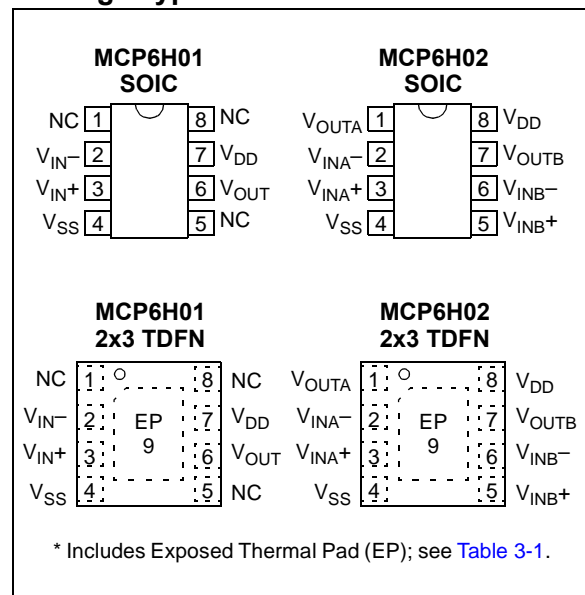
MCP6H01
SOIC

NC 1
$V_{IN}-$ 2
$V_{IN}+$ 3
$V_{SS}$ 4
8 NC
7 $V_{DD}$
6 $V_{OUT}$
5 NC

MCP6H02
SOIC

$V_{OUTA}$ 1
$V_{INA}-$ 2
$V_{INA}+$ 3
$V_{SS}$ 4
8 $V_{DD}$
7 $V_{OUTB}$
6 $V_{INB}-$
5 $V_{INB}+$

MCP6H01
2x3 TDFN

NC 1
$V_{IN}-$ 2
$V_{IN}+$ 3
$V_{SS}$ 4
EP
9
8 NC
7 $V_{DD}$
6 $V_{OUT}$
5 NC

MCP6H02
2x3 TDFN

$V_{OUTA}$ 1
$V_{INA}-$ 2
$V_{INA}+$ 3
$V_{SS}$ 4
EP
9
8 $V_{DD}$
7 $V_{OUTB}$
6 $V_{INB}-$
5 $V_{INB}+$

* Includes Exposed Thermal Pad (EP); see Table 3-1.